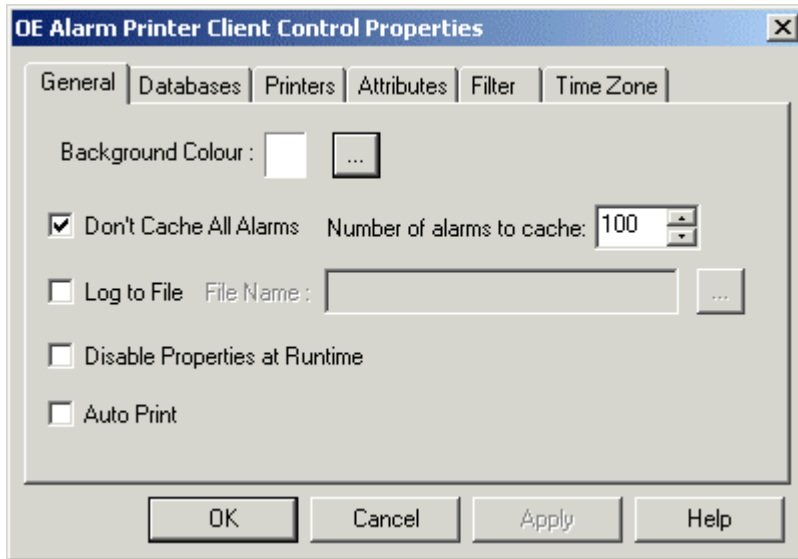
OE Alarm Printer Client Control Properties

General | Databases | Printers | Attributes | Filter | Time Zone

Background Colour : ...

Don't Cache All Alarms   Number of alarms to cache: 100

Log to File   File Name : ...

Disable Properties at Runtime

Auto Print

OK   Cancel   Apply   Help